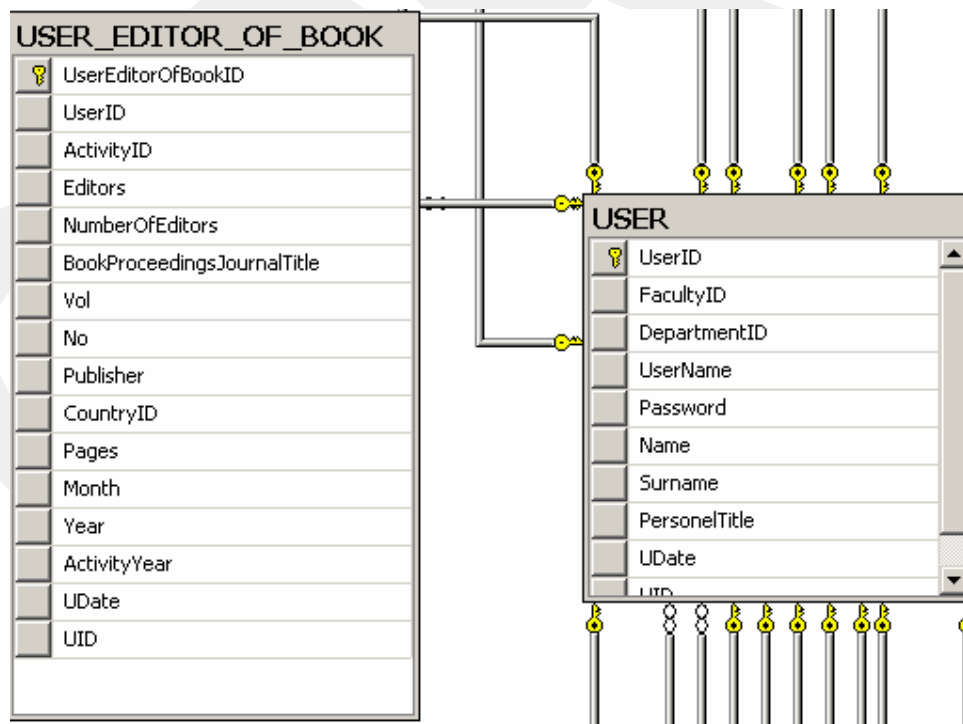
USER_EDITOR_OF_BOOK
UserEditorOfBookID
UserID
ActivityID
Editors
NumberOfEditors
BookProceedingsJournalTitle
Vol
No
Publisher
CountryID
Pages
Month
Year
ActivityYear
UDate
UID

USER
UserID
FacultyID
DepartmentID
UserName
Password
Name
Surname
PersonelTitle
UDate
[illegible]